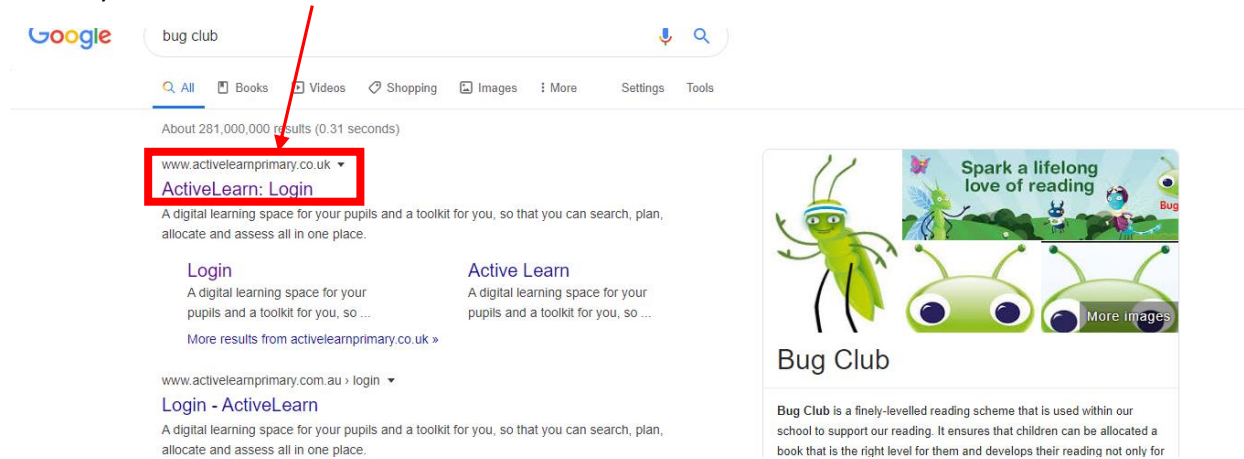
Google

bug club

All Books Videos Shopping Images More Settings Tools

About 281,000,000 results (0.31 seconds)

www.activelearnprimary.co.uk
ActiveLearn: Login
A digital learning space for your pupils and a toolkit for you, so that you can search, plan, allocate and assess all in one place.

Login
A digital learning space for your pupils and a toolkit for you, so ...

Active Learn
A digital learning space for your pupils and a toolkit for you, so ...

More results from activelearnprimary.co.uk »

www.activelearnprimary.com.au › login
Login - ActiveLearn
A digital learning space for your pupils and a toolkit for you, so that you can search, plan, allocate and assess all in one place.

Spark a lifelong love of reading

Bug

More images

Bug Club

Bug Club is a finely-levelled reading scheme that is used within our school to support our reading. It ensures that children can be allocated a book that is the right level for them and develops their reading not only for